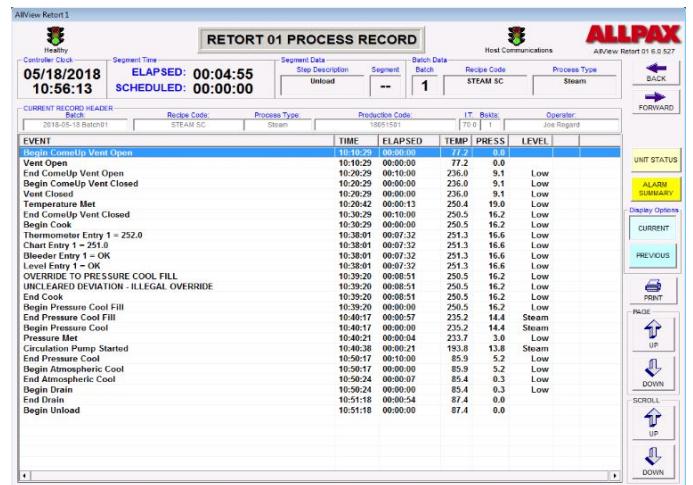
AllView Retort 1

Healthy

RETORT 01 PROCESS RECORD

Host Communications

ALLPAX
AllView Retort 01 6.0.527

Controller Clock
05/18/2018
10:56:13

Segment Time
ELAPSED: 00:04:55
SCHEDULED: 00:00:00

Segment Data
Step Description
Unload
Segment
--

Batch Data
Batch
1
Recipe Code
STEAM SC
Process Type
Steam

BACK

FORWARD

CURRENT RECORD HEADER
Batch: 2018-05-18 Batch01
Recipe Code: STEAM SC
Process Type: Steam
Production Code: 18051801
I.T.: 70.0
Bskts: 1
Operator: Joe Rogard

| EVENT | TIME | ELAPSED | TEMP | PRESS | LEVEL |
|---|---|---|---|---|---|
| Begin ComeUp Vent Open | 10:10:29 | 00:00:00 | 77.2 | 0.0 | |
| Vent Open | 10:10:29 | 00:00:00 | 77.2 | 0.0 | |
| End ComeUp Vent Open | 10:20:29 | 00:10:00 | 236.0 | 9.1 | Low |
| Begin ComeUp Vent Closed | 10:20:29 | 00:00:00 | 236.0 | 9.1 | Low |
| Vent Closed | 10:20:29 | 00:00:00 | 236.0 | 9.1 | Low |
| Temperature Met | 10:20:42 | 00:00:13 | 250.4 | 19.0 | Low |
| End ComeUp Vent Closed | 10:30:29 | 00:10:00 | 250.5 | 16.2 | Low |
| Begin Cook | 10:30:29 | 00:00:00 | 250.5 | 16.2 | Low |
| Thermometer Entry 1 = 252.0 | 10:38:01 | 00:07:32 | 251.3 | 16.6 | Low |
| Chart Entry 1 = 251.0 | 10:38:01 | 00:07:32 | 251.3 | 16.6 | Low |
| Bleeder Entry 1 = OK | 10:38:01 | 00:07:32 | 251.3 | 16.6 | Low |
| Level Entry 1 = OK | 10:38:01 | 00:07:32 | 251.3 | 16.6 | Low |
| OVERRIDE TO PRESSURE COOL FILL | 10:39:20 | 00:08:51 | 250.5 | 16.2 | Low |
| UNCLEARED DEVIATION - ILLEGAL OVERRIDE | 10:39:20 | 00:08:51 | 250.5 | 16.2 | Low |
| End Cook | 10:39:20 | 00:08:51 | 250.5 | 16.2 | Low |
| Begin Pressure Cool Fill | 10:39:20 | 00:00:00 | 250.5 | 16.2 | Low |
| End Pressure Cool Fill | 10:40:17 | 00:00:57 | 235.2 | 14.4 | Steam |
| Begin Pressure Cool | 10:40:17 | 00:00:00 | 235.2 | 14.4 | Steam |
| Pressure Met | 10:40:21 | 00:00:04 | 233.7 | 3.0 | Low |
| Circulation Pump Started | 10:40:38 | 00:00:21 | 193.8 | 13.8 | Steam |
| End Pressure Cool | 10:50:17 | 00:10:00 | 85.9 | 5.2 | Low |
| Begin Atmospheric Cool | 10:50:17 | 00:00:00 | 85.9 | 5.2 | Low |
| End Atmospheric Cool | 10:50:24 | 00:00:07 | 85.4 | 0.3 | Low |
| Begin Drain | 10:50:24 | 00:00:00 | 85.4 | 0.3 | Low |
| End Drain | 10:51:18 | 00:00:54 | 87.4 | 0.0 | |
| Begin Unload | 10:51:18 | 00:00:00 | 87.4 | 0.0 | |

UNIT STATUS

ALARM SUMMARY

Display Options
CURRENT
PREVIOUS

PRINT

PAGE
UP
DOWN

SCROLL
UP
DOWN